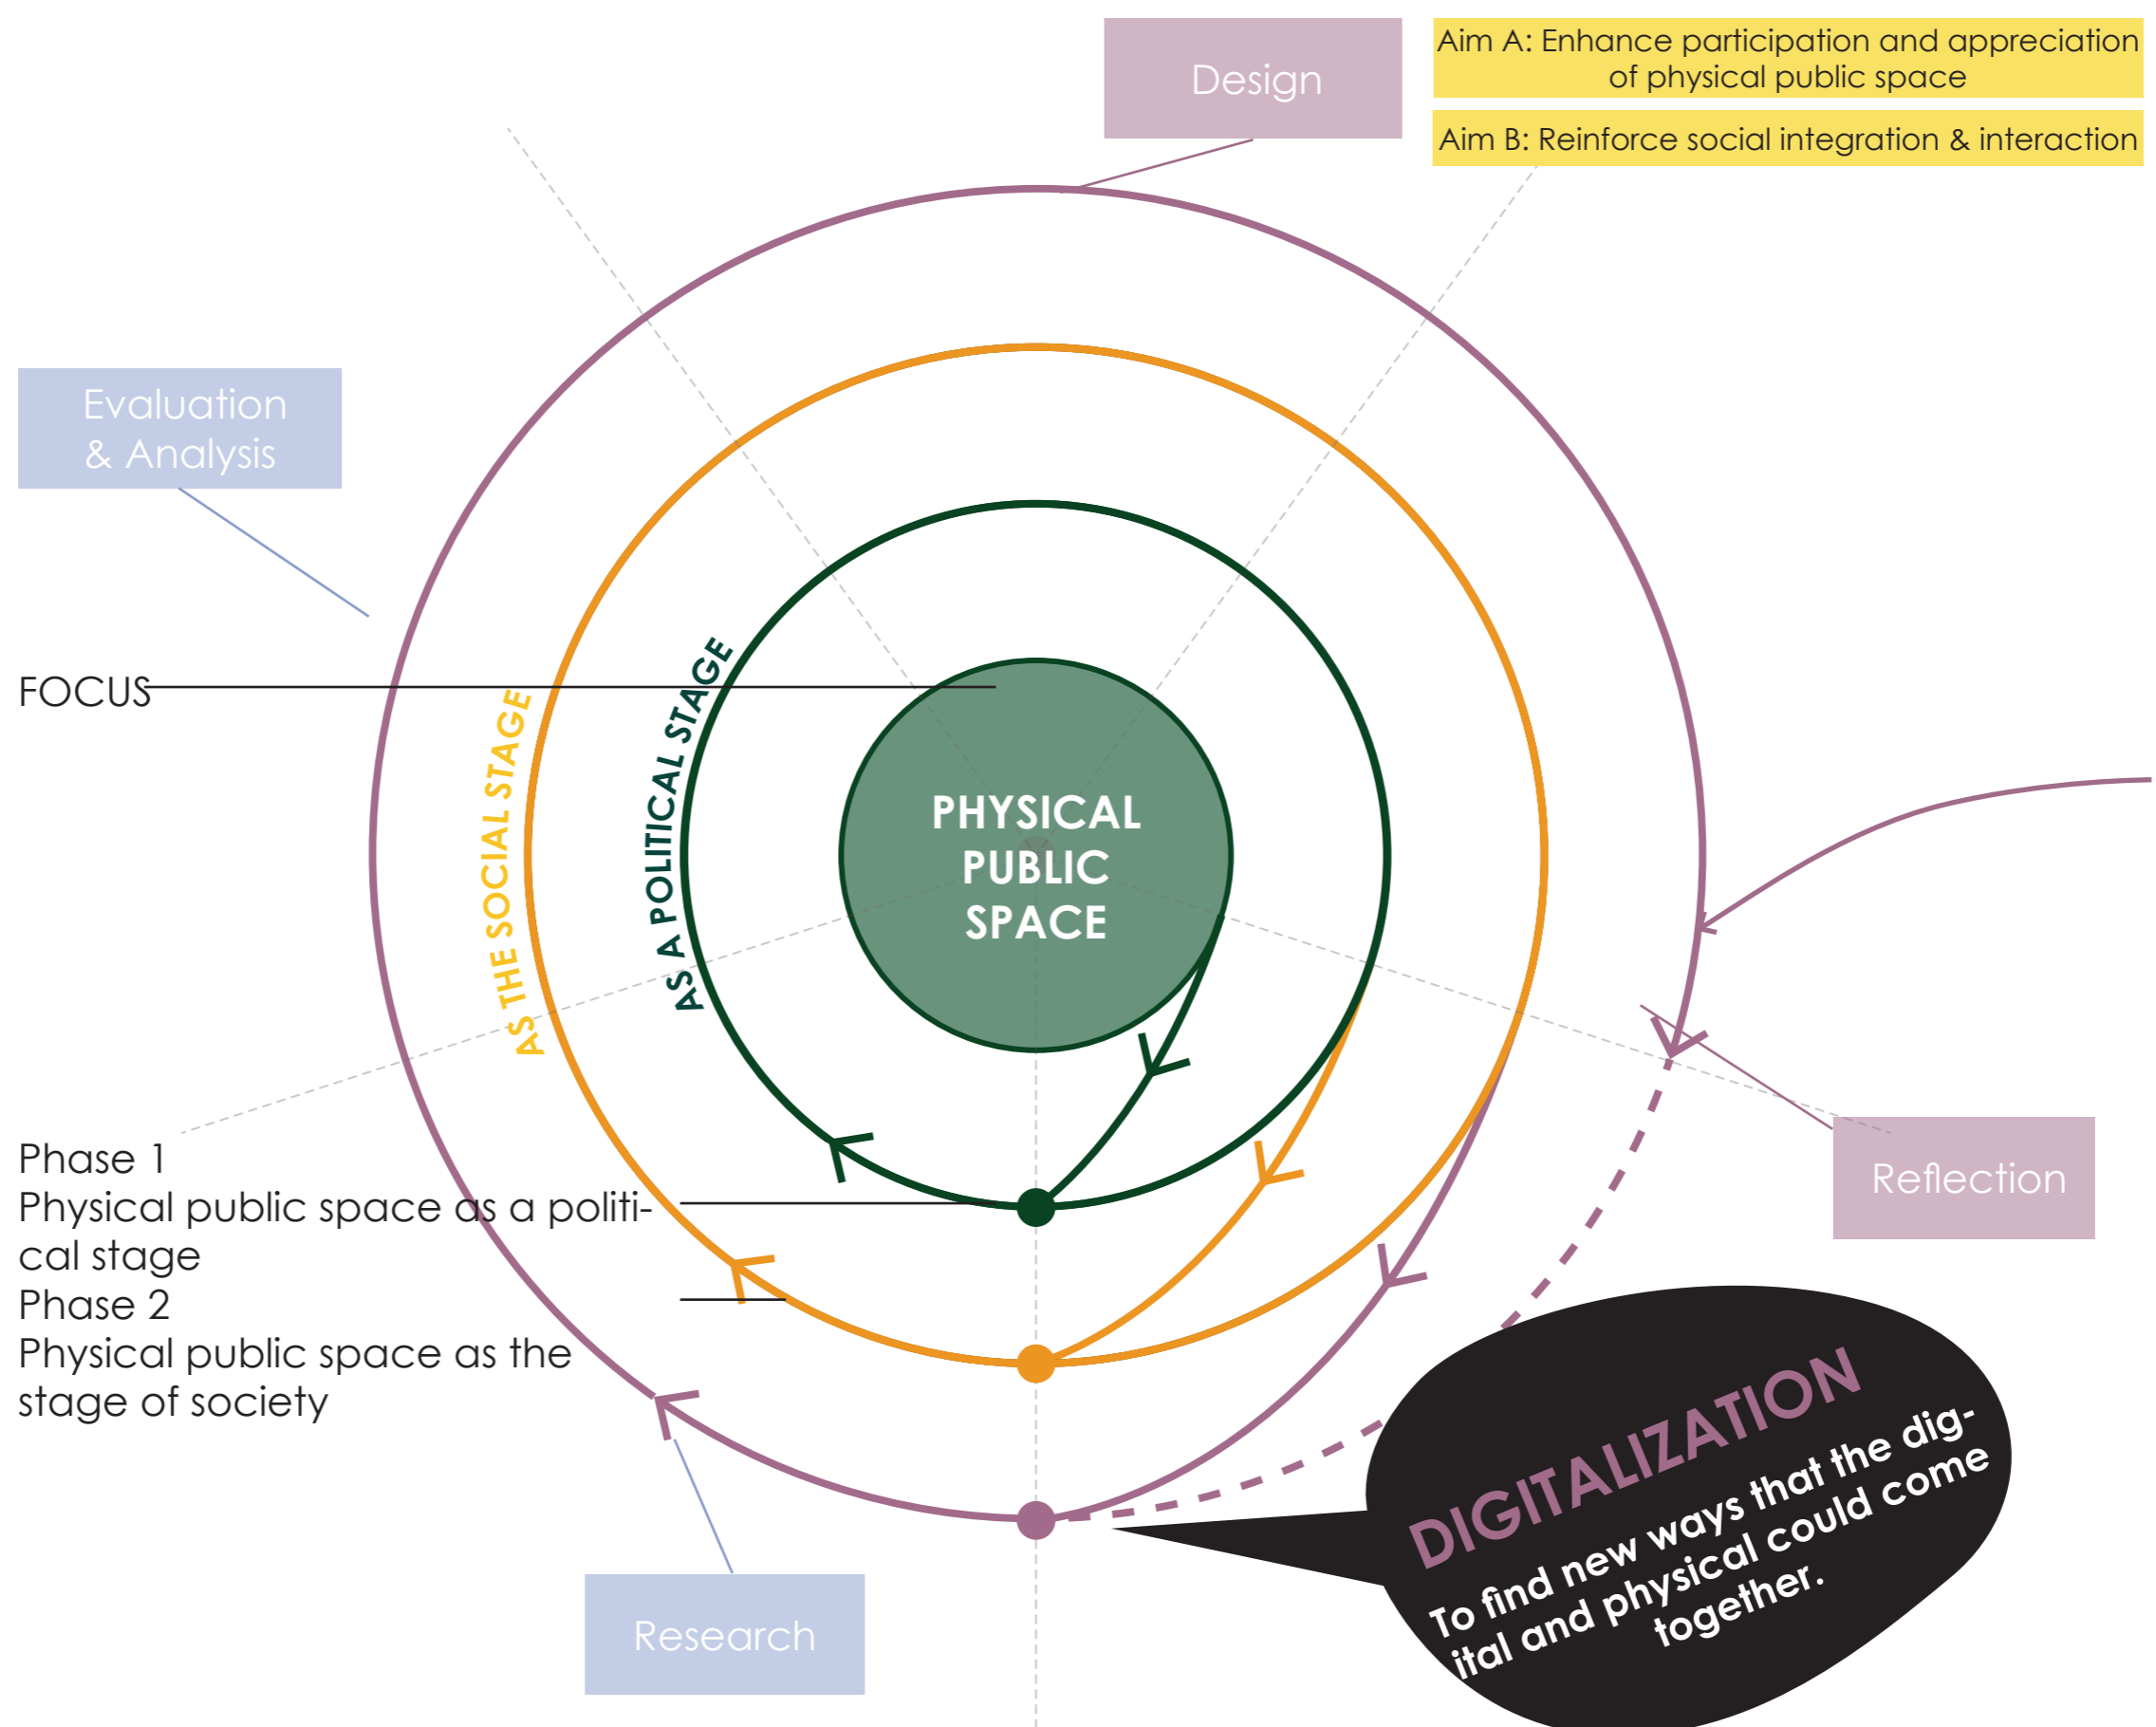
Design

Aim A: Enhance participation and appreciation of physical public space

Aim B: Reinforce social integration & interaction

Evaluation & Analysis

FOCUS

AS THE SOCIAL STAGE

AS A POLITICAL STAGE

PHYSICAL PUBLIC SPACE

Phase 1
Physical public space as a political stage
Phase 2
Physical public space as the stage of society

Reflection

DIGITALIZATION
To find new ways that the digital and physical could come together.

Research